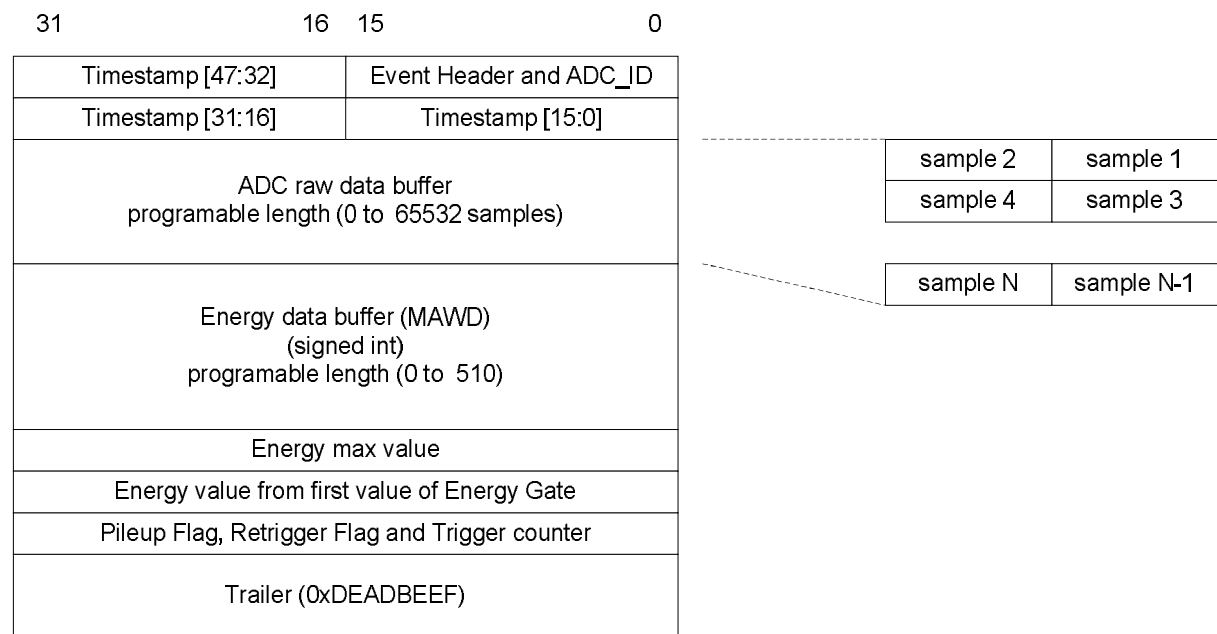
31 16 15 0

| Timestamp [47:32] | Event Header and ADC_ID |
|---|---|
| Timestamp [31:16] | Timestamp [15:0] |

ADC raw data buffer
programable length (0 to 65532 samples)

Energy data buffer (MAWD)
(signed int)
programable length (0 to 510)

Energy max value

Energy value from first value of Energy Gate

Pileup Flag, Retrigger Flag and Trigger counter

Trailer (0xDEADBEEF)

| sample 2 | sample 1 |
|---|---|
| sample 4 | sample 3 |

| sample N | sample N-1 |
|---|---|